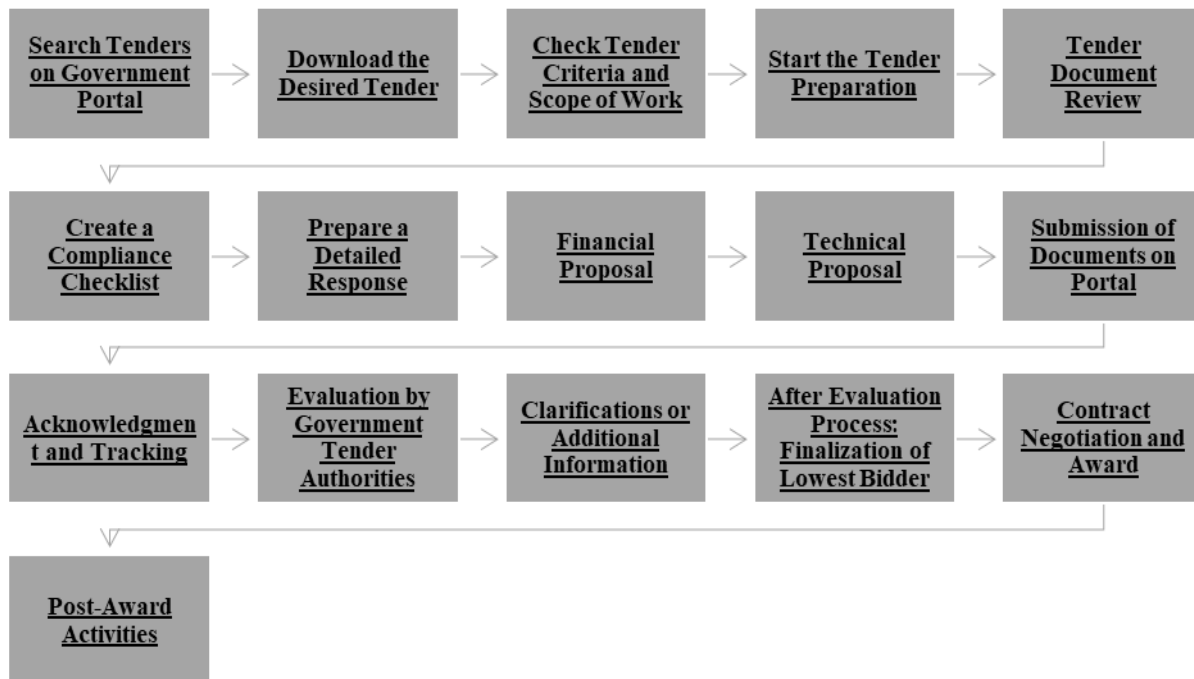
Search Tenders on Government Portal

Download the Desired Tender

Check Tender Criteria and Scope of Work

Start the Tender Preparation

Tender Document Review

Create a Compliance Checklist

Prepare a Detailed Response

Financial Proposal

Technical Proposal

Submission of Documents on Portal

Acknowledgment and Tracking

Evaluation by Government Tender Authorities

Clarifications or Additional Information

After Evaluation Process: Finalization of Lowest Bidder

Contract Negotiation and Award

Post-Award Activities